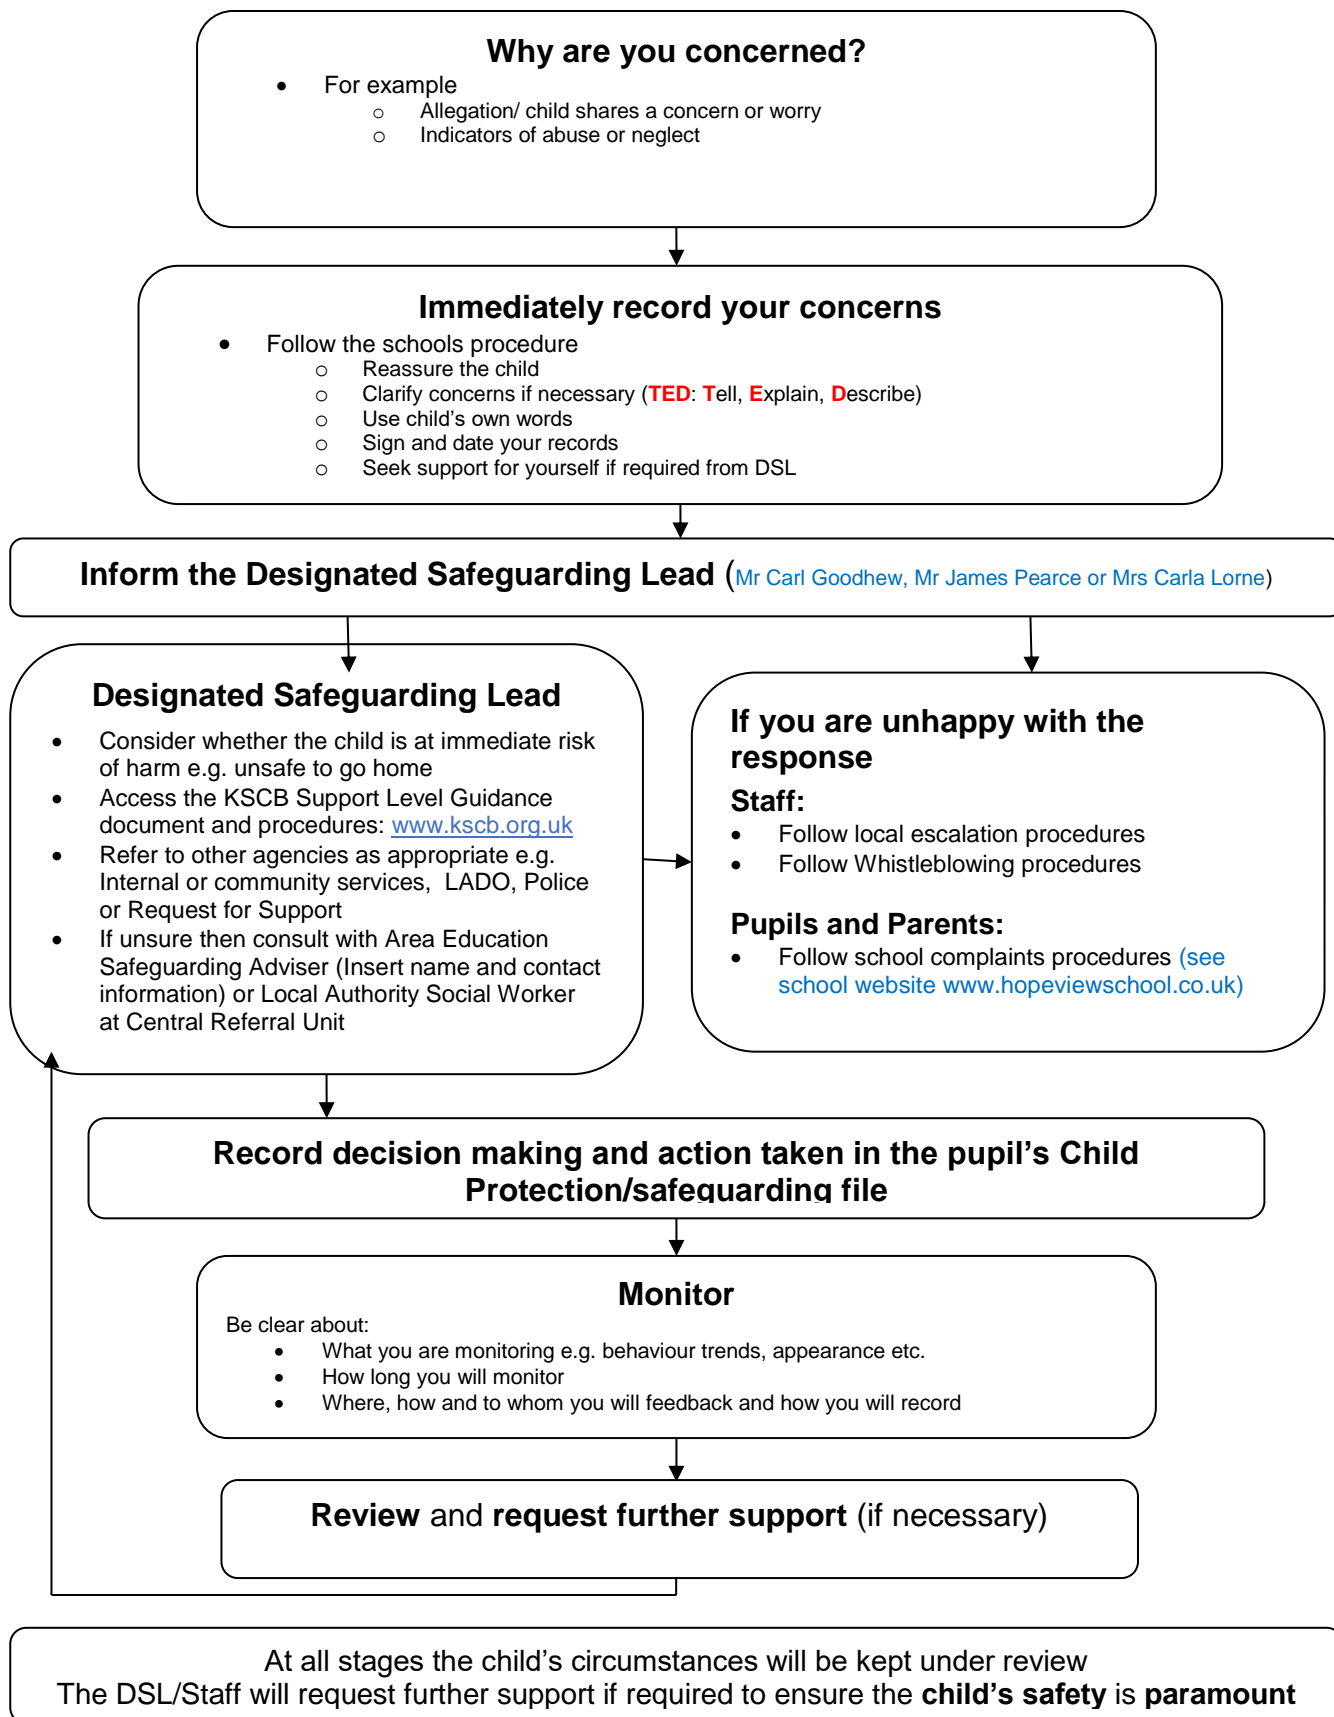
Why are you concerned?

- For example
  - Allegation/ child shares a concern or worry
  - Indicators of abuse or neglect

Immediately record your concerns

- Follow the schools procedure
  - Reassure the child
  - Clarify concerns if necessary (TED: Tell, Explain, Describe)
  - Use child's own words
  - Sign and date your records
  - Seek support for yourself if required from DSL

Inform the Designated Safeguarding Lead (Mr Carl Goodhew, Mr James Pearce or Mrs Carla Lorne)

Designated Safeguarding Lead

- Consider whether the child is at immediate risk of harm e.g. unsafe to go home
- Access the KSCB Support Level Guidance document and procedures: www.kscb.org.uk
- Refer to other agencies as appropriate e.g. Internal or community services, LADO, Police or Request for Support
- If unsure then consult with Area Education Safeguarding Adviser (Insert name and contact information) or Local Authority Social Worker at Central Referral Unit

If you are unhappy with the response

Staff:

- Follow local escalation procedures
- Follow Whistleblowing procedures

Pupils and Parents:

- Follow school complaints procedures (see school website www.hopeviewschool.co.uk)

Record decision making and action taken in the pupil's Child Protection/safeguarding file

Monitor

Be clear about:

- What you are monitoring e.g. behaviour trends, appearance etc.
- How long you will monitor
- Where, how and to whom you will feedback and how you will record

Review and request further support (if necessary)

At all stages the child's circumstances will be kept under review
The DSL/Staff will request further support if required to ensure the child's safety is paramount